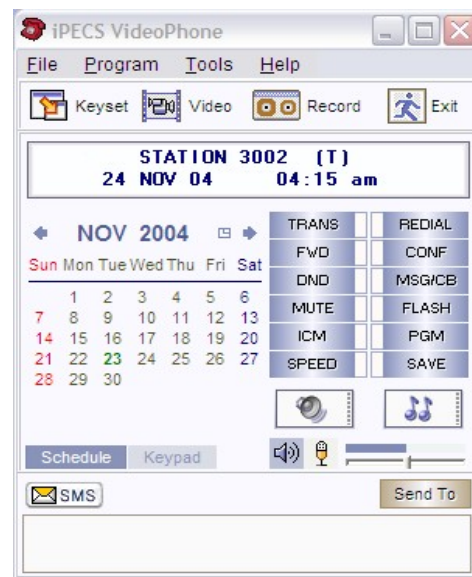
iPECS VideoPhone

File Program Tools Help

Keyset Video Record Exit

STATION 3002 (T)
24 NOV 04 04:15 am

NOV 2004

| Sun | Mon | Tue | Wed | Thu | Fri | Sat |
|---|---|---|---|---|---|---|
| | 1 | 2 | 3 | 4 | 5 | 6 |
| 7 | 8 | 9 | 10 | 11 | 12 | 13 |
| 14 | 15 | 16 | 17 | 18 | 19 | 20 |
| 21 | 22 | 23 | 24 | 25 | 26 | 27 |
| 28 | 29 | 30 | | | | |

TRANS REDIAL
FWD CONF
DND MSG/CB
MUTE FLASH
ICM PGM
SPEED SAVE

Schedule Keypad

SMS

Send To